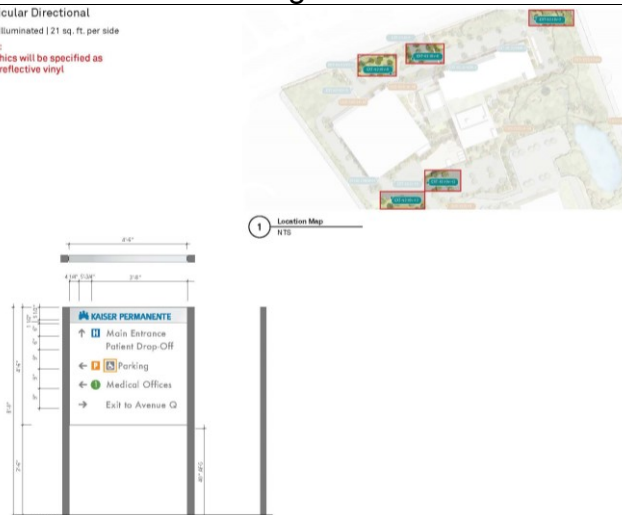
cular Directional

Illuminated | 21 sq. ft. per side

hics will be specified as reflective vinyl

1 Location Map
NTS

KAISER PERMANENTE

↑ H Main Entrance Patient Drop-Off

← P Parking

← Medical Offices

→ Exit to Avenue Q